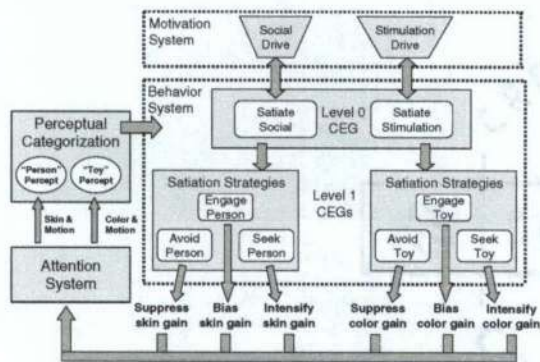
Motivation System

Social Drive

Stimulation Drive

Behavior System

Satiate Social

Level 0 CEG

Satiate Stimulation

Perceptual Categorization

"Person" Percept

"Toy" Percept

Skin & Motion

Color & Motion

Satiation Strategies

Engage Person

Avoid Person

Seek Person

Level 1 CEGs

Satiation Strategies

Engage Toy

Avoid Toy

Seek Toy

Attention System

Suppress skin gain

Bias skin gain

Intensify skin gain

Suppress color gain

Bias color gain

Intensify color gain